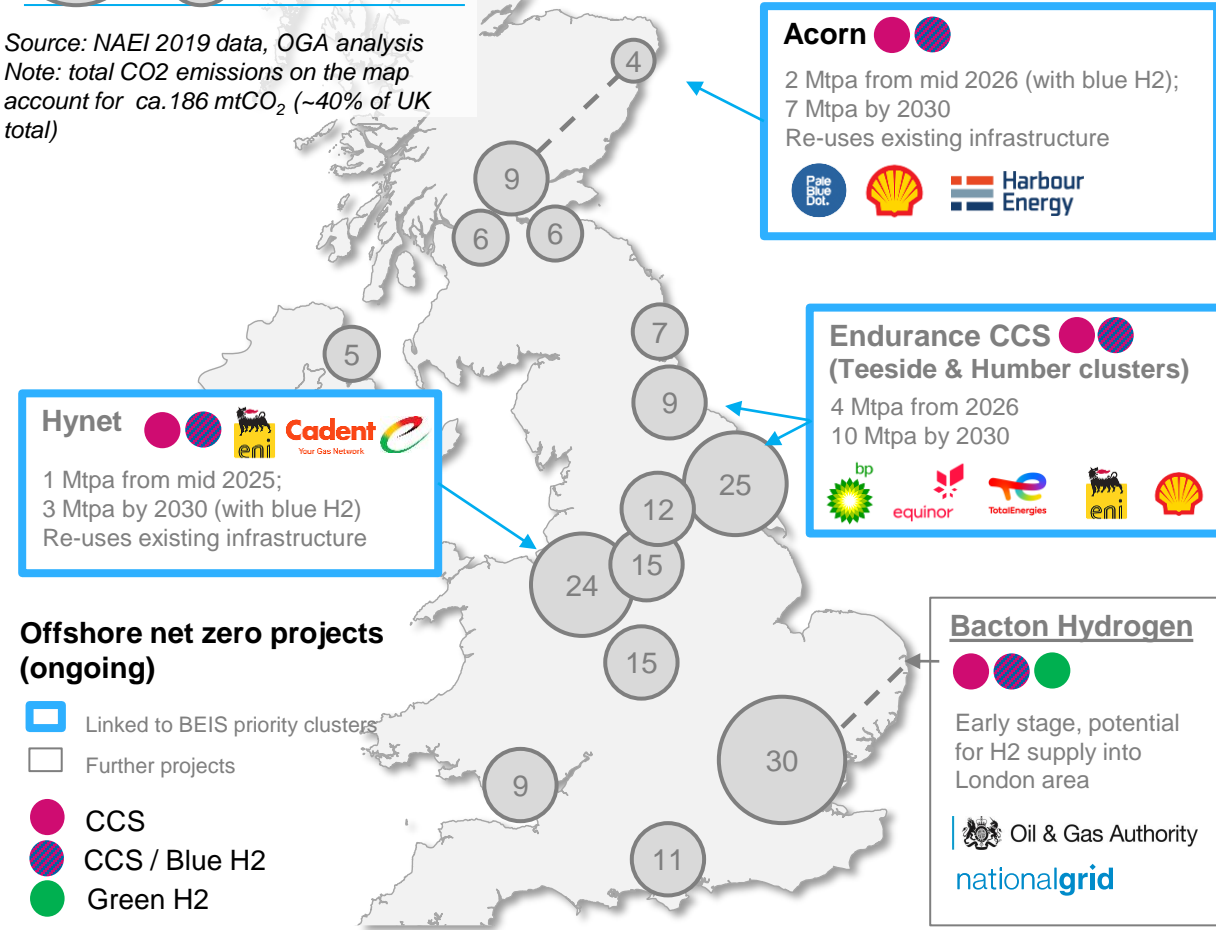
Source: NAEI 2019 data, OGA analysis
Note: total CO2 emissions on the map account for ca.186 mtCO$_2$ (~40% of UK total)

Acorn
2 Mtpa from mid 2026 (with blue H2);
7 Mtpa by 2030
Re-uses existing infrastructure
Pale Blue Dot.
Harbour Energy

4
9
6
6
7
5
9
25
12
15
24
15
9
30
11

Endurance CCS
(Teeside & Humber clusters)
4 Mtpa from 2026
10 Mtpa by 2030
bp
equinor
TotalEnergies
eni

Hynet
eni
Cadent
Your Gas Network
1 Mtpa from mid 2025;
3 Mtpa by 2030 (with blue H2)
Re-uses existing infrastructure

Offshore net zero projects (ongoing)
Linked to BEIS priority clusters
Further projects
CCS
CCS / Blue H2
Green H2

Bacton Hydrogen
Early stage, potential for H2 supply into London area
Oil & Gas Authority
nationalgrid